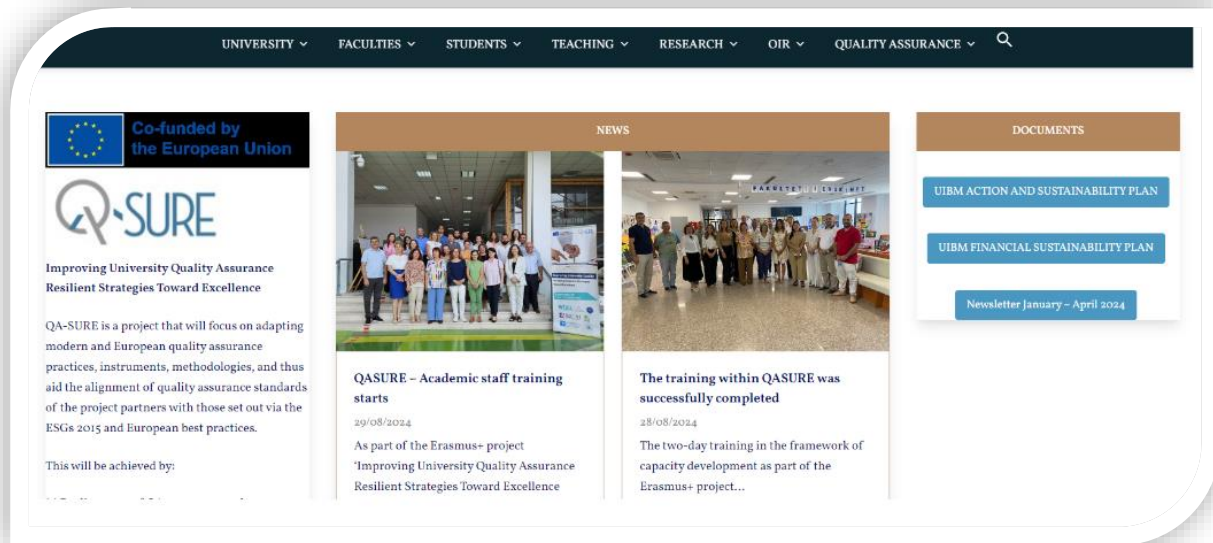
UNIVERSITY FACULTIES STUDENTS TEACHING RESEARCH OIR QUALITY ASSURANCE

Co-funded by the European Union

QA-SURE

Improving University Quality Assurance Resilient Strategies Toward Excellence

QA-SURE is a project that will focus on adapting modern and European quality assurance practices, instruments, methodologies, and thus aid the alignment of quality assurance standards of the project partners with those set out via the ESGs 2015 and European best practices.

This will be achieved by:

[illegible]

NEWS

QASURE – Academic staff training starts

29/08/2024

As part of the Erasmus+ project "Improving University Quality Assurance Resilient Strategies Toward Excellence

The training within QASURE was successfully completed

28/08/2024

The two-day training in the framework of capacity development as part of the Erasmus+ project...

DOCUMENTS

UIBM ACTION AND SUSTAINABILITY PLAN

UIBM FINANCIAL SUSTAINABILITY PLAN

Newsletter January – April 2024